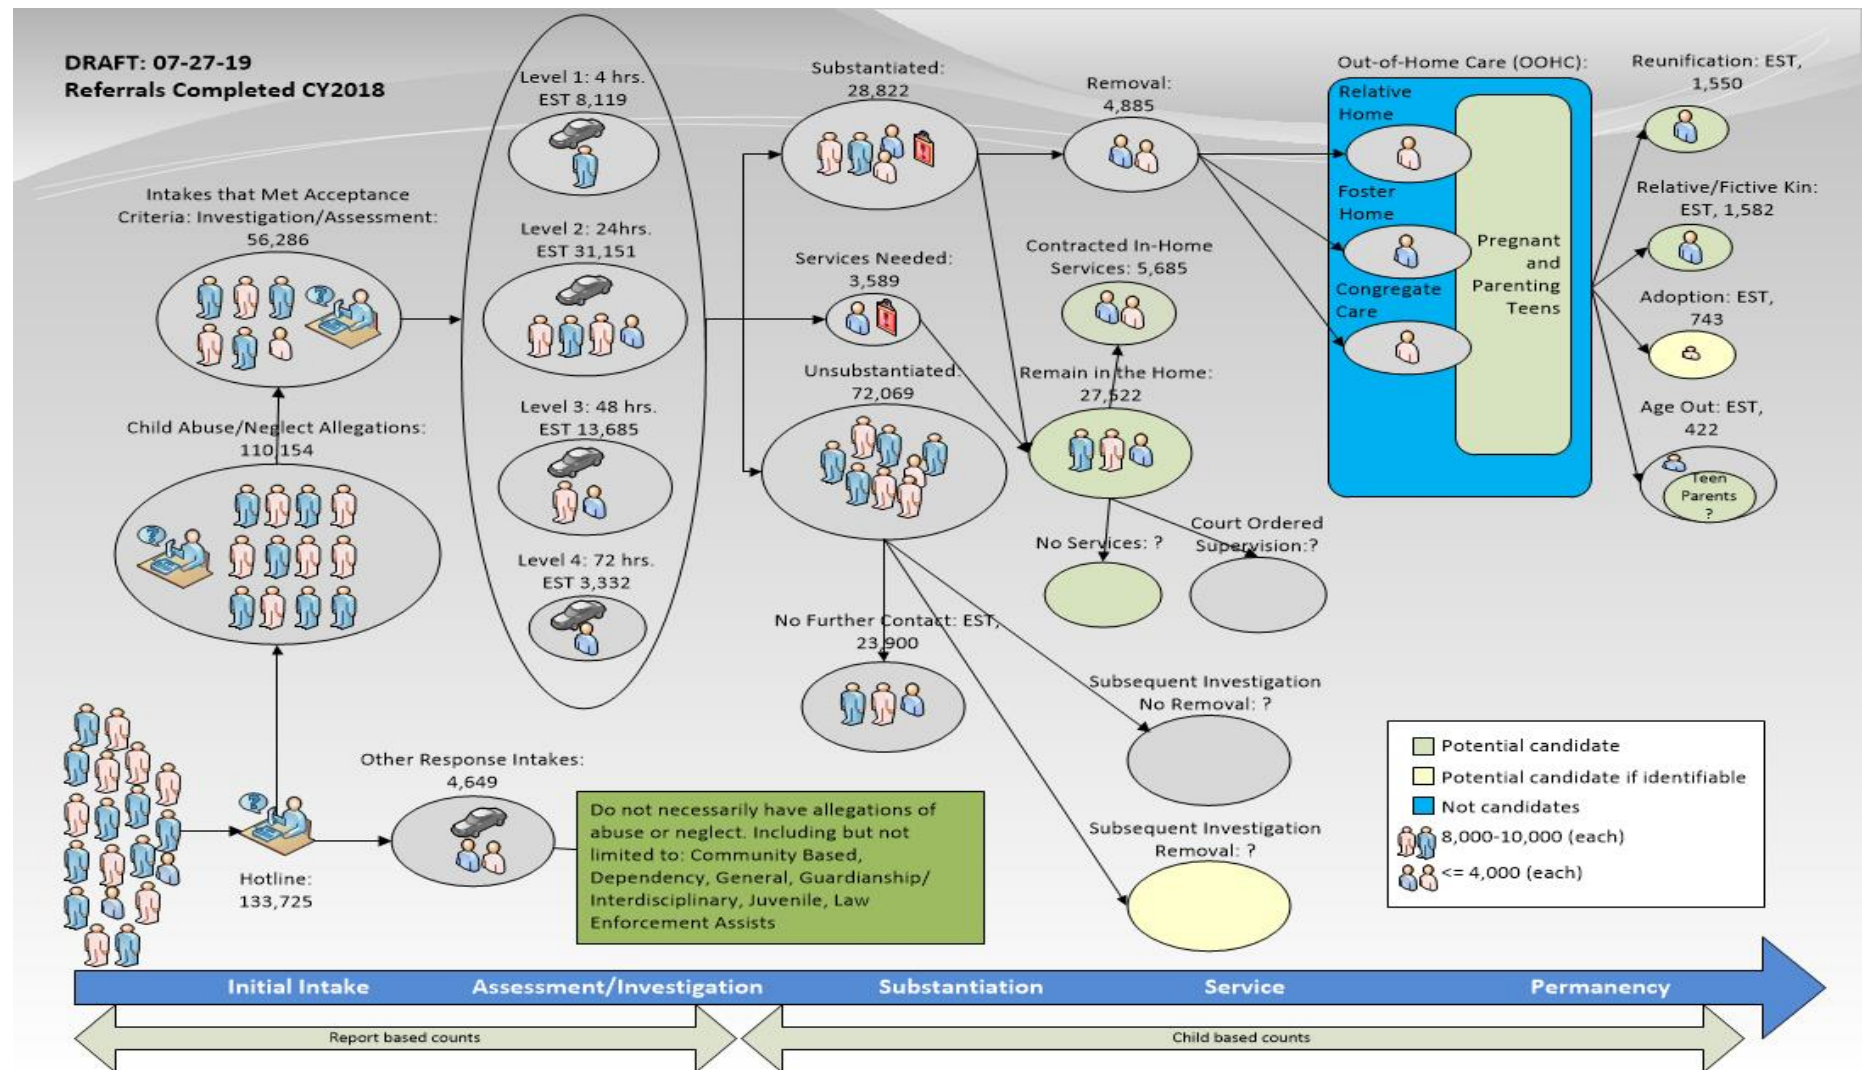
DRAFT: 07-27-19
Referrals Completed CY2018

Intakes that Met Acceptance Criteria: Investigation/Assessment: 56,286

Child Abuse/Neglect Allegations: 110,154

Hotline: 133,725

Other Response Intakes: 4,649

Do not necessarily have allegations of abuse or neglect. Including but not limited to: Community Based, Dependency, General, Guardianship/ Interdisciplinary, Juvenile, Law Enforcement Assists

Level 1: 4 hrs. EST 8,119

Level 2: 24hrs. EST 31,151

Level 3: 48 hrs. EST 13,685

Level 4: 72 hrs. EST 3,332

Substantiated: 28,822

Services Needed: 3,589

Unsubstantiated: 72,069

No Further Contact: EST, 23,900

Removal: 4,885

Contracted In-Home Services: 5,685

Remain in the Home: 27,522

No Services: ?

Court Ordered Supervision:?

Subsequent Investigation No Removal: ?

Subsequent Investigation Removal: ?

Out-of-Home Care (OOHC):
Relative Home
Foster Home
Congregate Care
Pregnant and Parenting Teens

Reunification: EST, 1,550

Relative/Fictive Kin: EST, 1,582

Adoption: EST, 743

Age Out: EST, 422

Teen Parents ?

Potential candidate
Potential candidate if identifiable
Not candidates
8,000-10,000 (each)
<= 4,000 (each)

Initial Intake
Assessment/Investigation
Substantiation
Service
Permanency

Report based counts
Child based counts